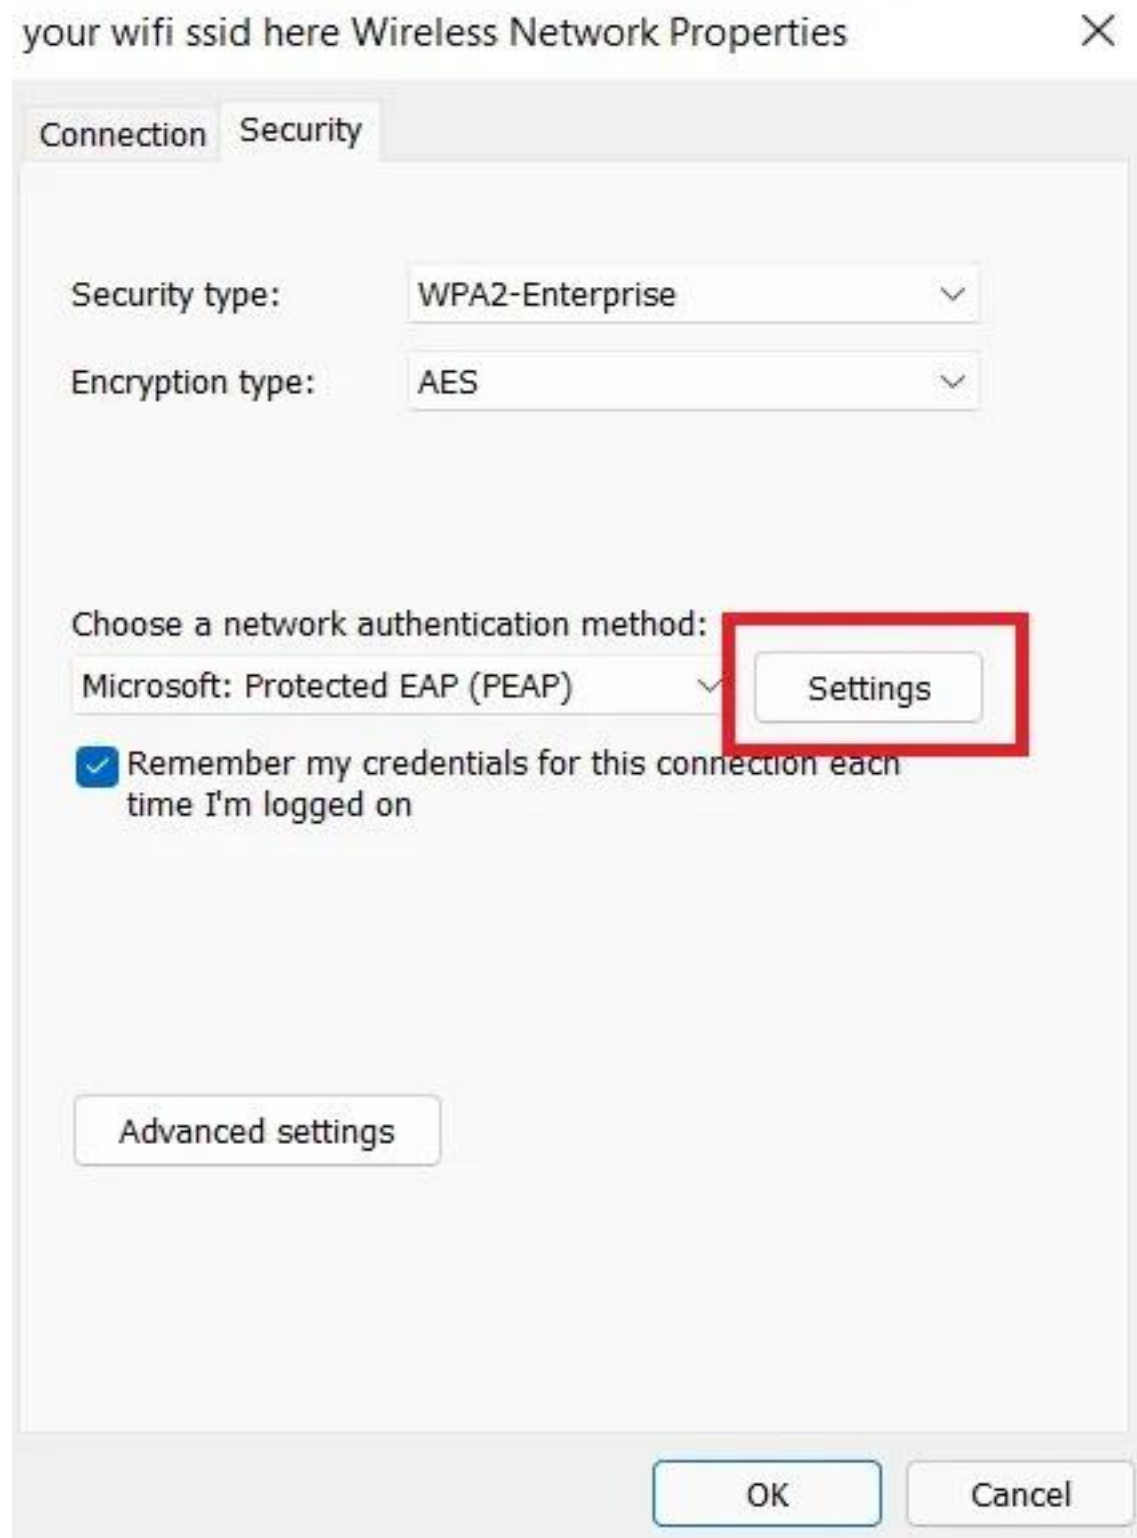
your wifi ssid here Wireless Network Properties

×

Connection Security

Security type: WPA2-Enterprise

Encryption type: AES

Choose a network authentication method:

Microsoft: Protected EAP (PEAP)

Settings

Remember my credentials for this connection each time I'm logged on

Advanced settings

OK

Cancel